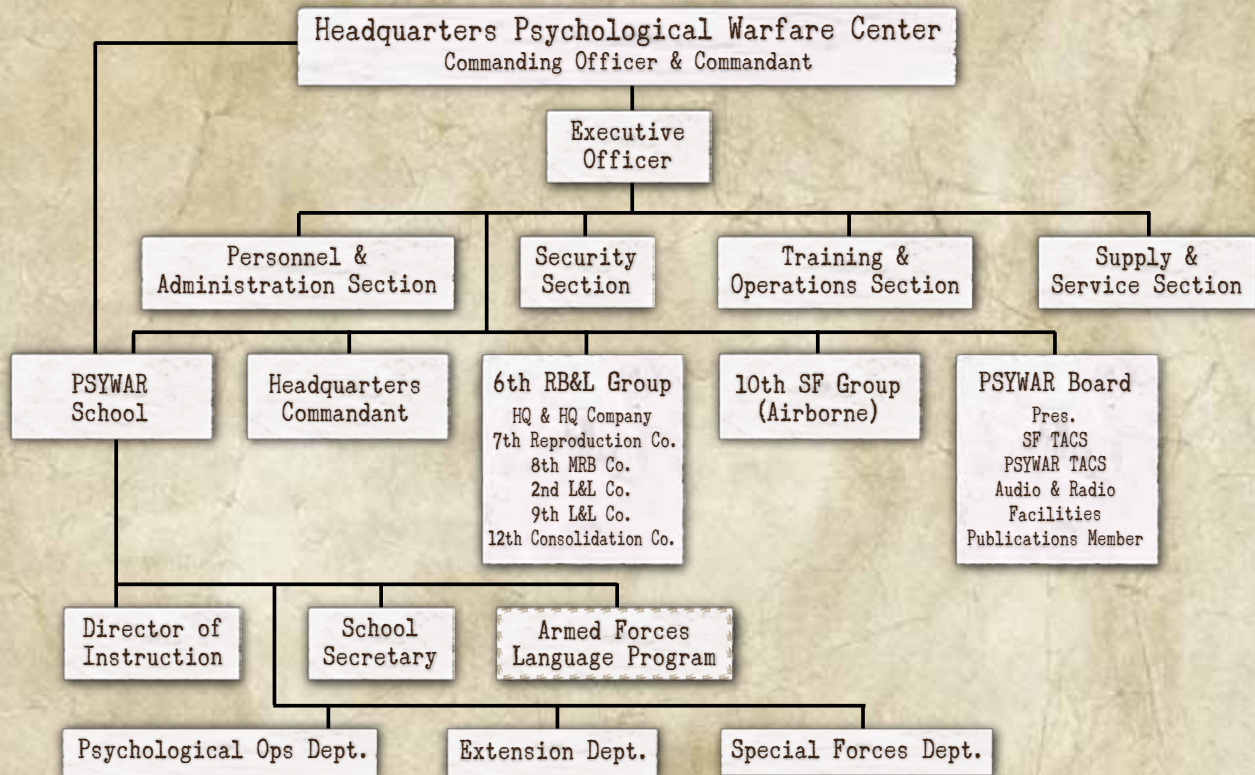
Headquarters Psychological Warfare Center
Commanding Officer & Commandant

Executive Officer

Personnel & Administration Section

Security Section

Training & Operations Section

Supply & Service Section

PSYWAR School

Headquarters Commandant

6th RB&L Group
HQ & HQ Company
7th Reproduction Co.
8th MRB Co.
2nd L&L Co.
9th L&L Co.
12th Consolidation Co.

10th SF Group (Airborne)

PSYWAR Board
Pres.
SF TACS
PSYWAR TACS
Audio & Radio
Facilities
Publications Member

Director of Instruction

School Secretary

Armed Forces Language Program

Psychological Ops Dept.

Extension Dept.

Special Forces Dept.